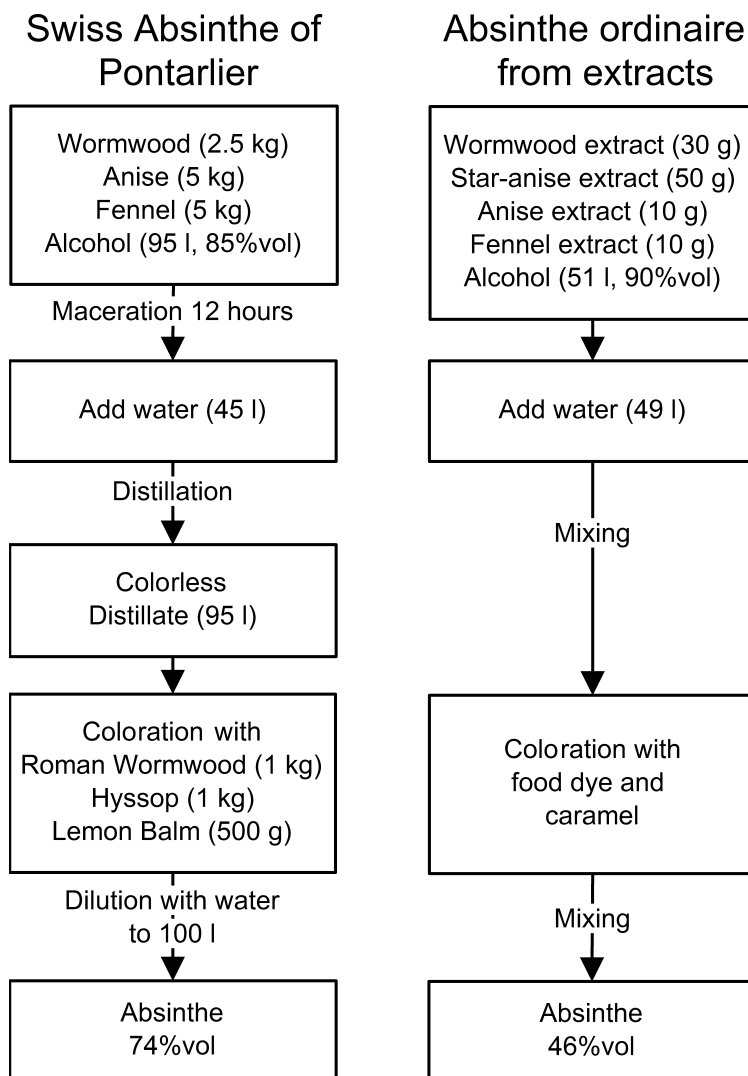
Swiss Absinthe of Pontarlier

Wormwood (2.5 kg)
Anise (5 kg)
Fennel (5 kg)
Alcohol (95 l, 85%vol)

Maceration 12 hours

Add water (45 l)

Distillation

Colorless Distillate (95 l)

Coloration with
Roman Wormwood (1 kg)
Hyssop (1 kg)
Lemon Balm (500 g)

Dilution with water to 100 l

Absinthe
74%vol

Absinthe ordinaire from extracts

Wormwood extract (30 g)
Star-anise extract (50 g)
Anise extract (10 g)
Fennel extract (10 g)
Alcohol (51 l, 90%vol)

Add water (49 l)

Mixing

Coloration with food dye and caramel

Mixing

Absinthe
46%vol